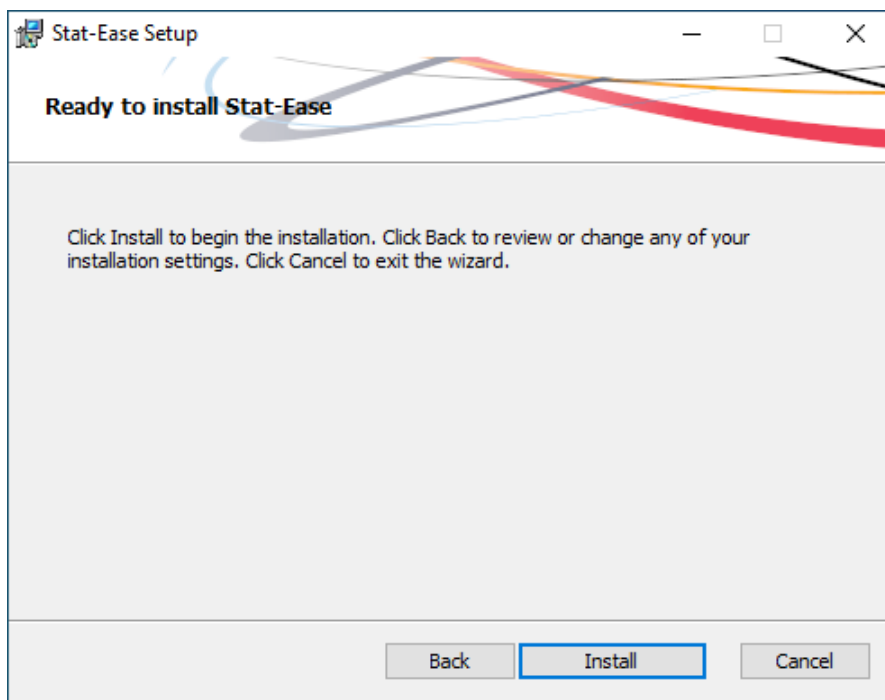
Stat-Ease Setup

Ready to install Stat-Ease

Click Install to begin the installation. Click Back to review or change any of your installation settings. Click Cancel to exit the wizard.

Back
Install
Cancel